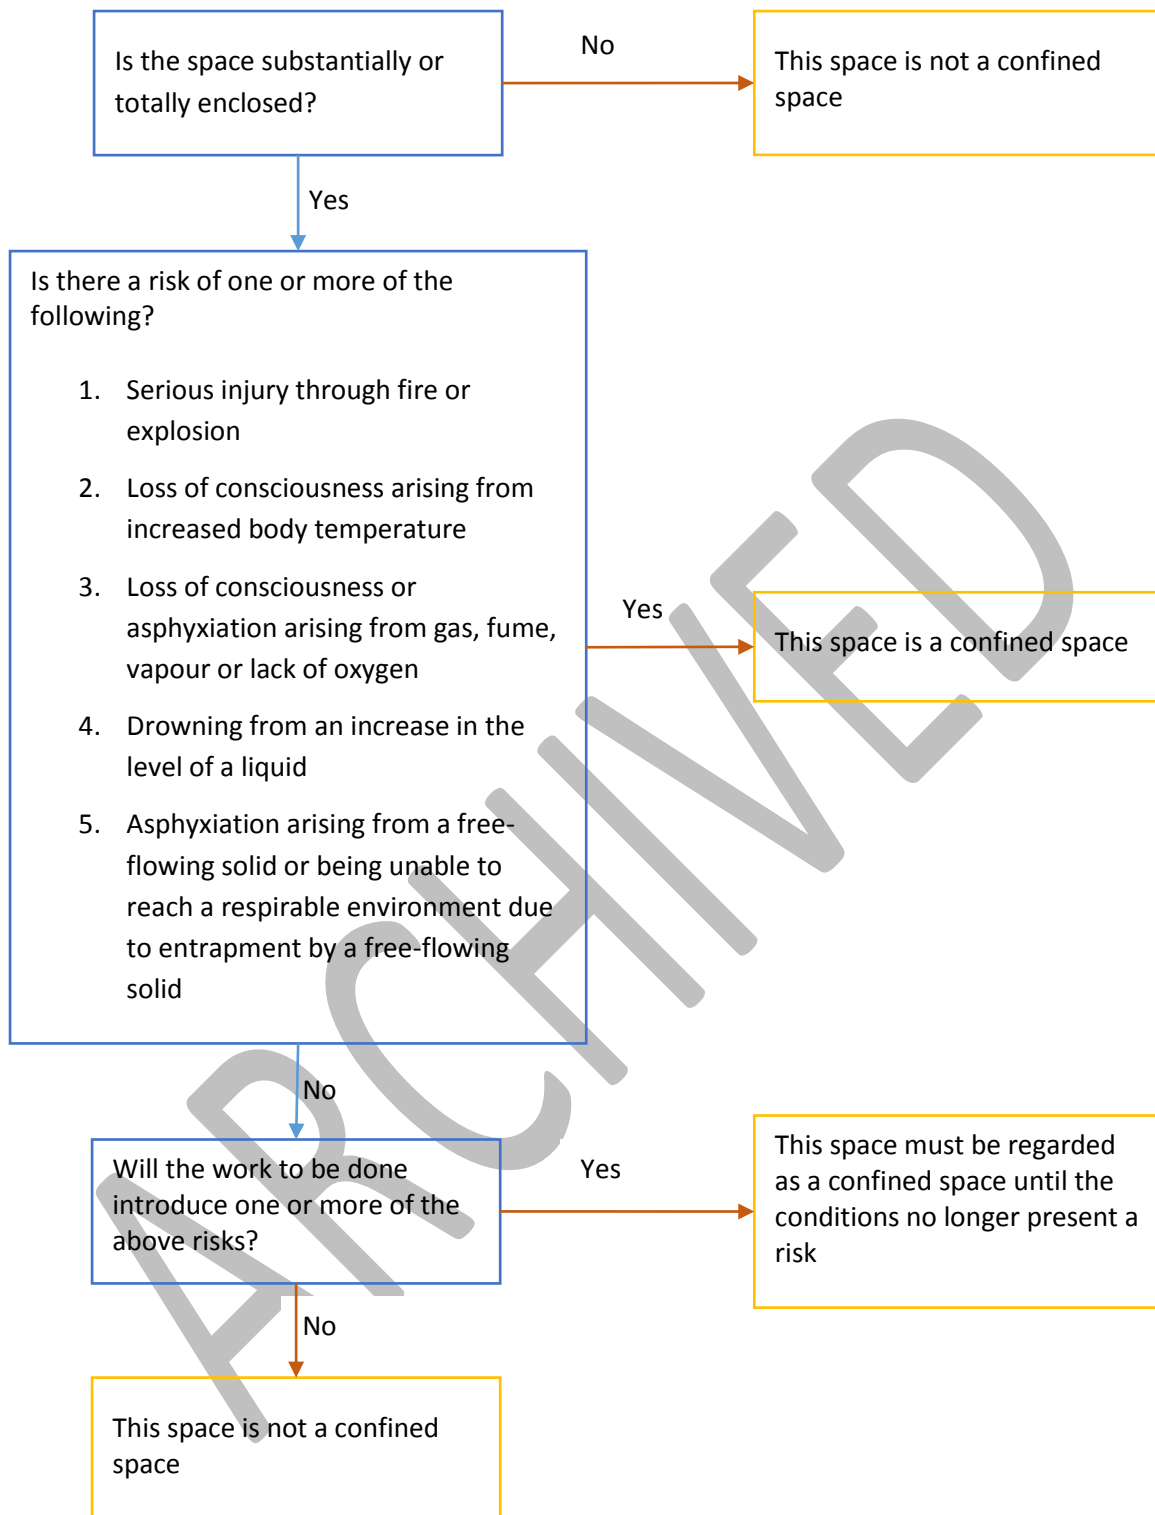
Is the space substantially or totally enclosed?

No

This space is not a confined space

Yes

Is there a risk of one or more of the following?

1. Serious injury through fire or explosion
2. Loss of consciousness arising from increased body temperature
3. Loss of consciousness or asphyxiation arising from gas, fume, vapour or lack of oxygen
4. Drowning from an increase in the level of a liquid
5. Asphyxiation arising from a free-flowing solid or being unable to reach a respirable environment due to entrapment by a free-flowing solid

Yes

This space is a confined space

No

Will the work to be done introduce one or more of the above risks?

Yes

This space must be regarded as a confined space until the conditions no longer present a risk

No

This space is not a confined space

ARCHIVED